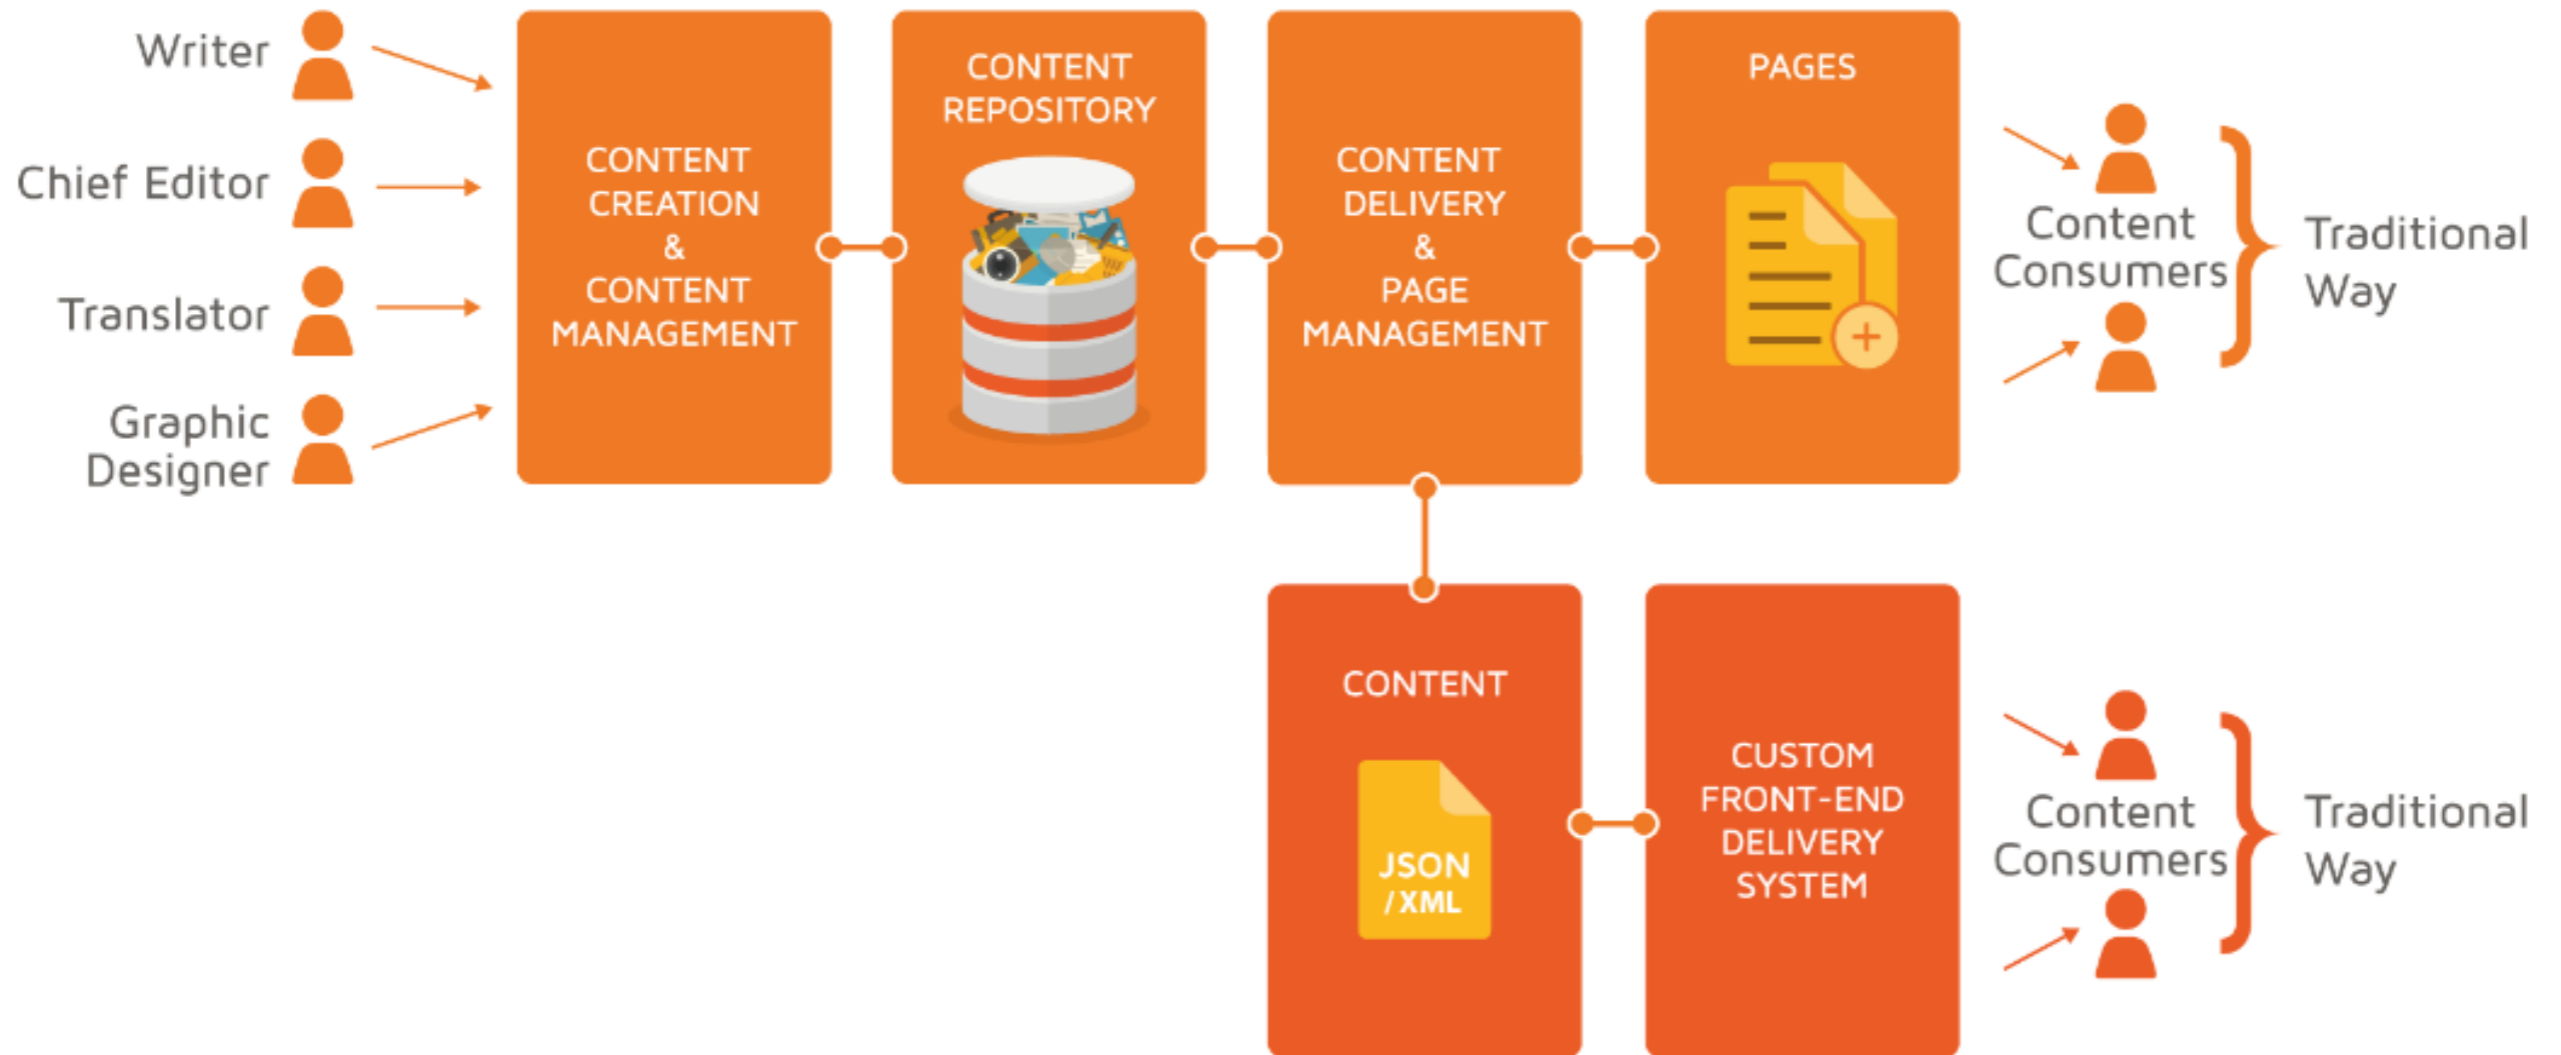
Writer

Chief Editor

Translator

Graphic Designer

CONTENT CREATION & CONTENT MANAGEMENT

CONTENT REPOSITORY

CONTENT DELIVERY & PAGE MANAGEMENT

PAGES

Content Consumers

Traditional Way

CONTENT

JSON /XML

CUSTOM FRONT-END DELIVERY SYSTEM

Content Consumers

Traditional Way